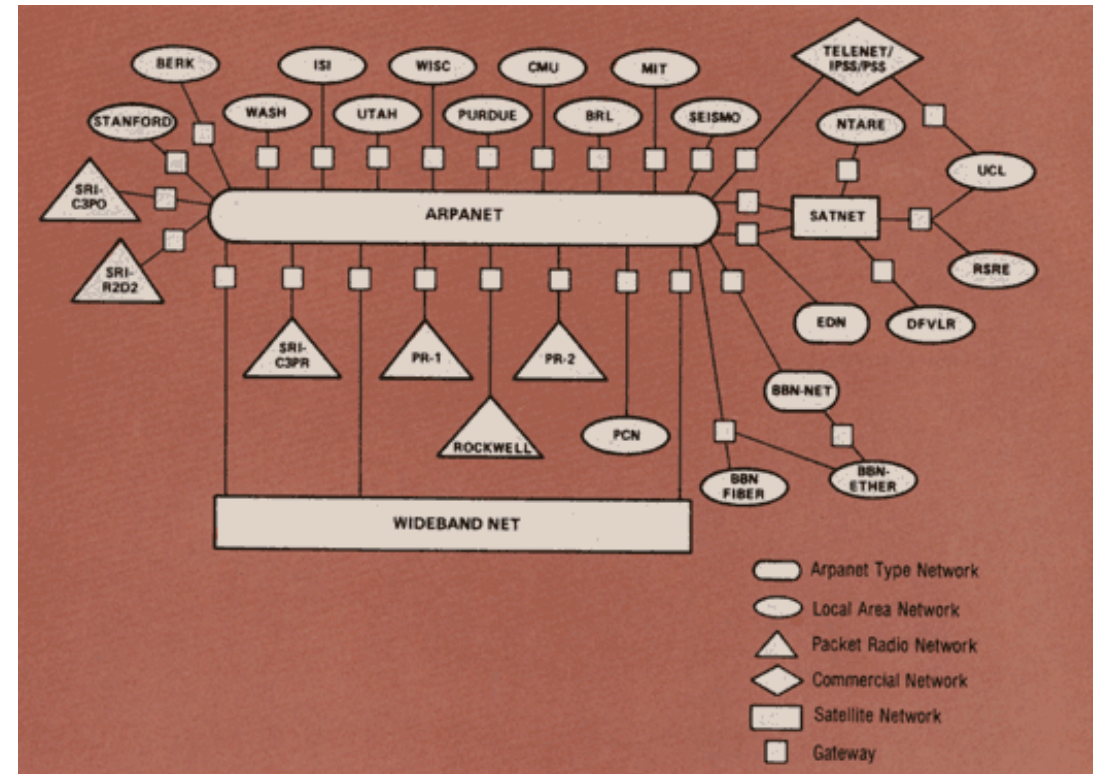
BERK
ISI
WISC
CMU
MIT
TELENET/ IPSS/PSS
STANFORD
WASH
UTAH
PURDUE
BRL
SEISMO
NTARE
UCL
SRI-C3PO
ARPANET
SATNET
SRI-R2D2
RSRE
EDN
DFVLR
SRI-C3PR
PR-1
PR-2
BBN-NET
ROCKWELL
PCN
BBN FIBER
BBN-ETHER
WIDEBAND NET

Arpanet Type Network
Local Area Network
Packet Radio Network
Commercial Network
Satellite Network
Gateway